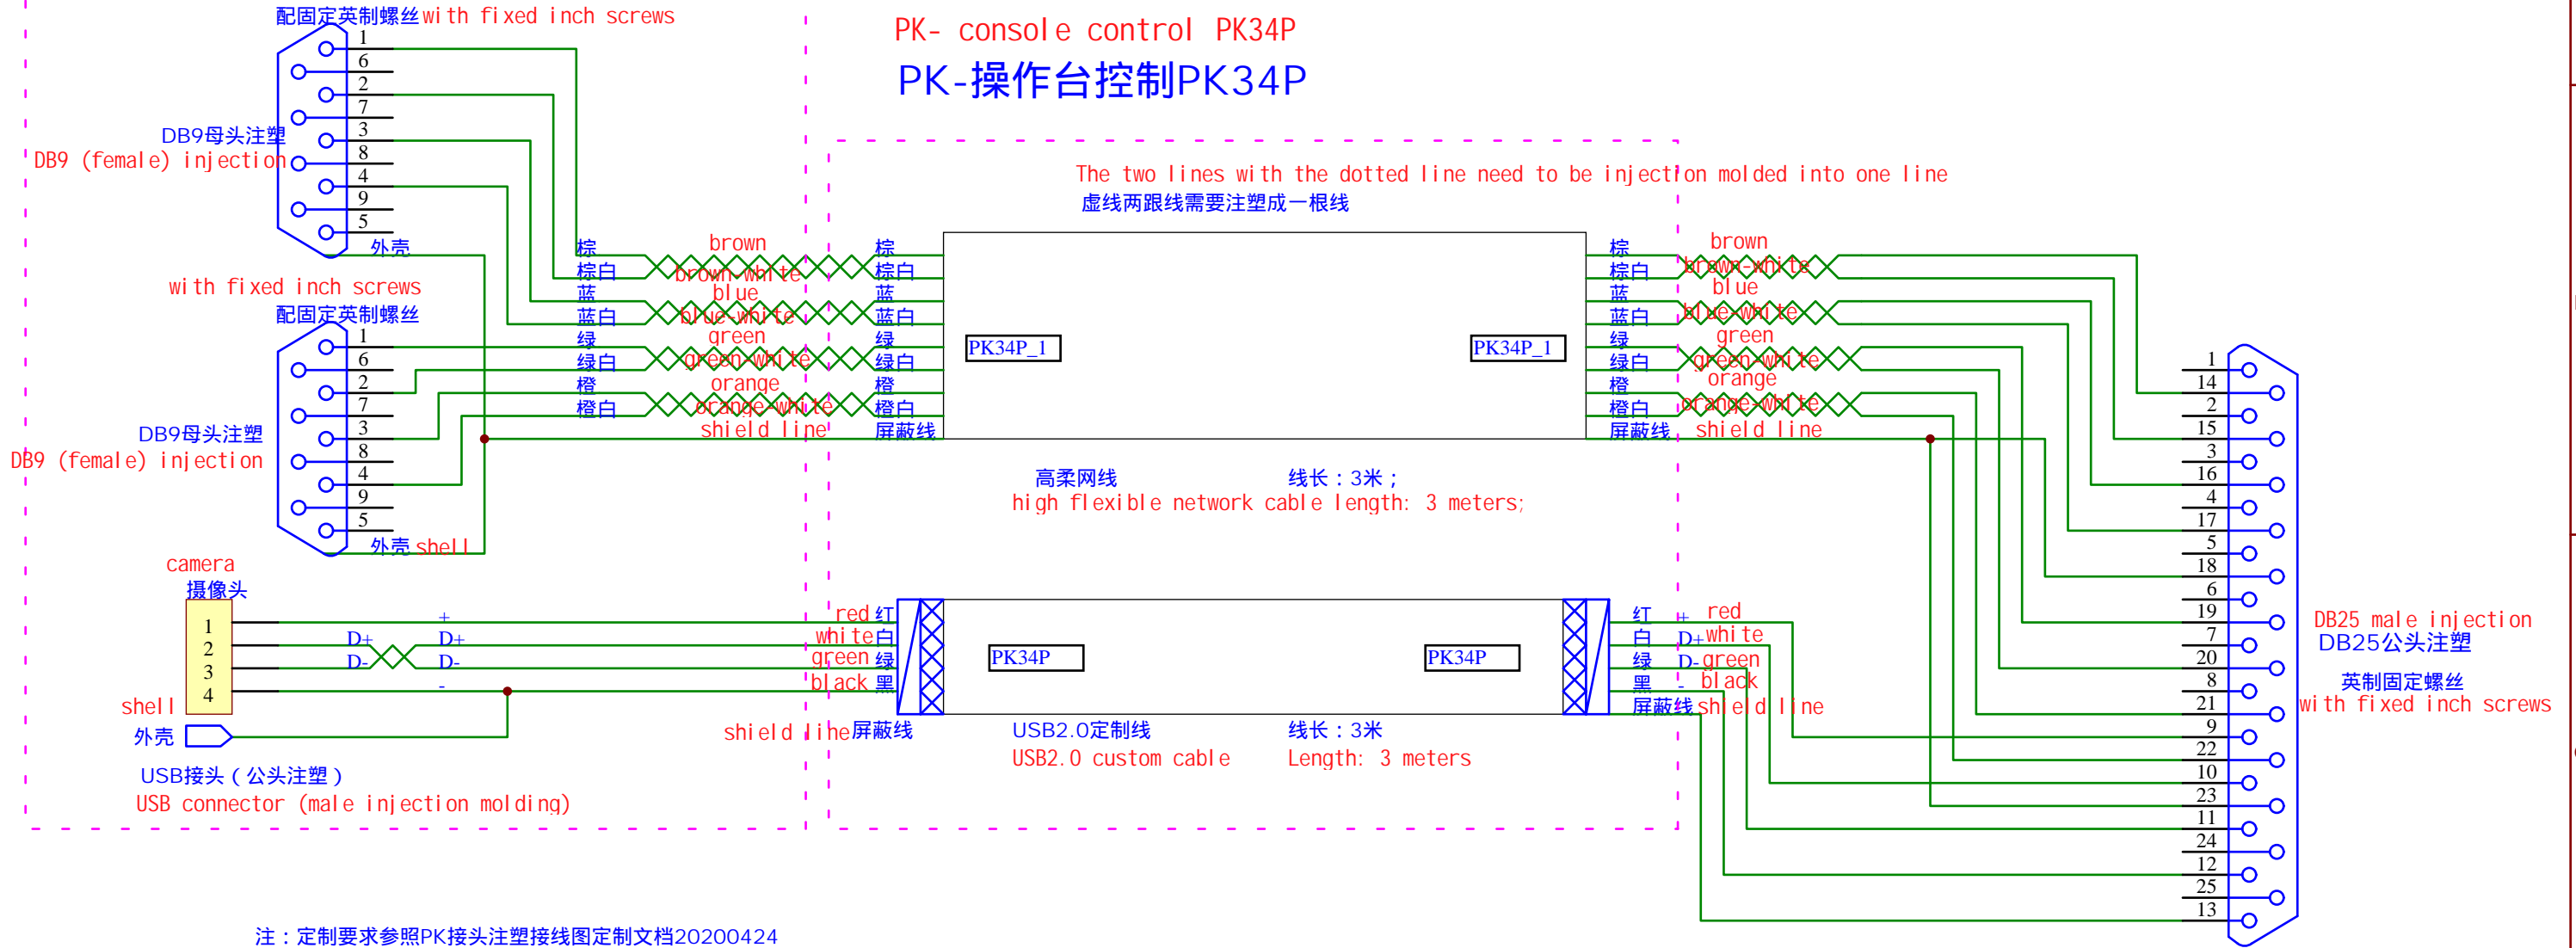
配固定英制螺丝with fixed inch screws

PK- console control PK34P
PK-操作台控制PK34P

1
6
2
7
3
8
4
9
5

DB9母头注塑
DB9 (female) injection

外壳

The two lines with the dotted line need to be injection molded into one line
虚线两跟线需要注塑成一根线

棕 brown 棕
棕白 brown-white 棕白
蓝 blue 蓝
蓝白 blue-white 蓝白
绿 green 绿
绿白 green-white 绿白
橙 orange 橙
橙白 orange-white 橙白
shield line 屏蔽线

PK34P_1
PK34P_1

棕 brown
棕白 brown-white
蓝 blue
蓝白 blue-white
绿 green
绿白 green-white
橙 orange
橙白 orange-white
屏蔽线 shield line

with fixed inch screws
配固定英制螺丝

1
6
2
7
3
8
4
9
5

DB9母头注塑
DB9 (female) injection

外壳 shell

高柔网线 线长：3米；
high flexible network cable length: 3 meters;

camera
摄像头

1
2
3
4

shell
外壳

+
D+ D+
D- D-
-

red 红
white 白
green 绿
black 黑
shield line 屏蔽线

PK34P
PK34P

红 + red
白 D+ white
绿 D- green
黑 - black
屏蔽线 shield line

USB2.0定制线 线长：3米
USB2.0 custom cable Length: 3 meters

USB接头（公头注塑）
USB connector (male injection molding)

1
14
2
15
3
16
4
17
5
18
6
19
7
20
8
21
9
22
10
23
11
24
12
25
13

DB25 male injection
DB25公头注塑

英制固定螺丝
with fixed inch screws

注：定制要求参照PK接头注塑接线图定制文档20200424